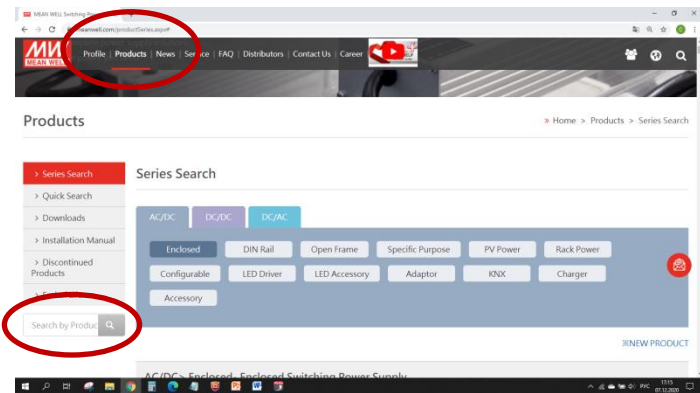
MEAN WELL Switching Po

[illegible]meanwell.com/productSeries.aspx

MW MEAN WELL

Profile | Products | News | Service | FAQ | Distributors | Contact Us | Career

Products

» Home > Products > Series Search

> Series Search

> Quick Search

> Downloads

> Installation Manual

> Discontinued Products

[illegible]

Search by Produc

Series Search

AC/DC | DC/DC | DC/AC

| Enclosed | DIN Rail | Open Frame | Specific Purpose | PV Power | Rack Power |
|---|---|---|---|---|---|
| Configurable | LED Driver | LED Accessory | Adaptor | KNX | Charger |
| Accessory | | | | | |

NEW PRODUCT

AC/DC> Enclosed, Enclosed Switching Power Supply

РУС

13:15

07.12.2020